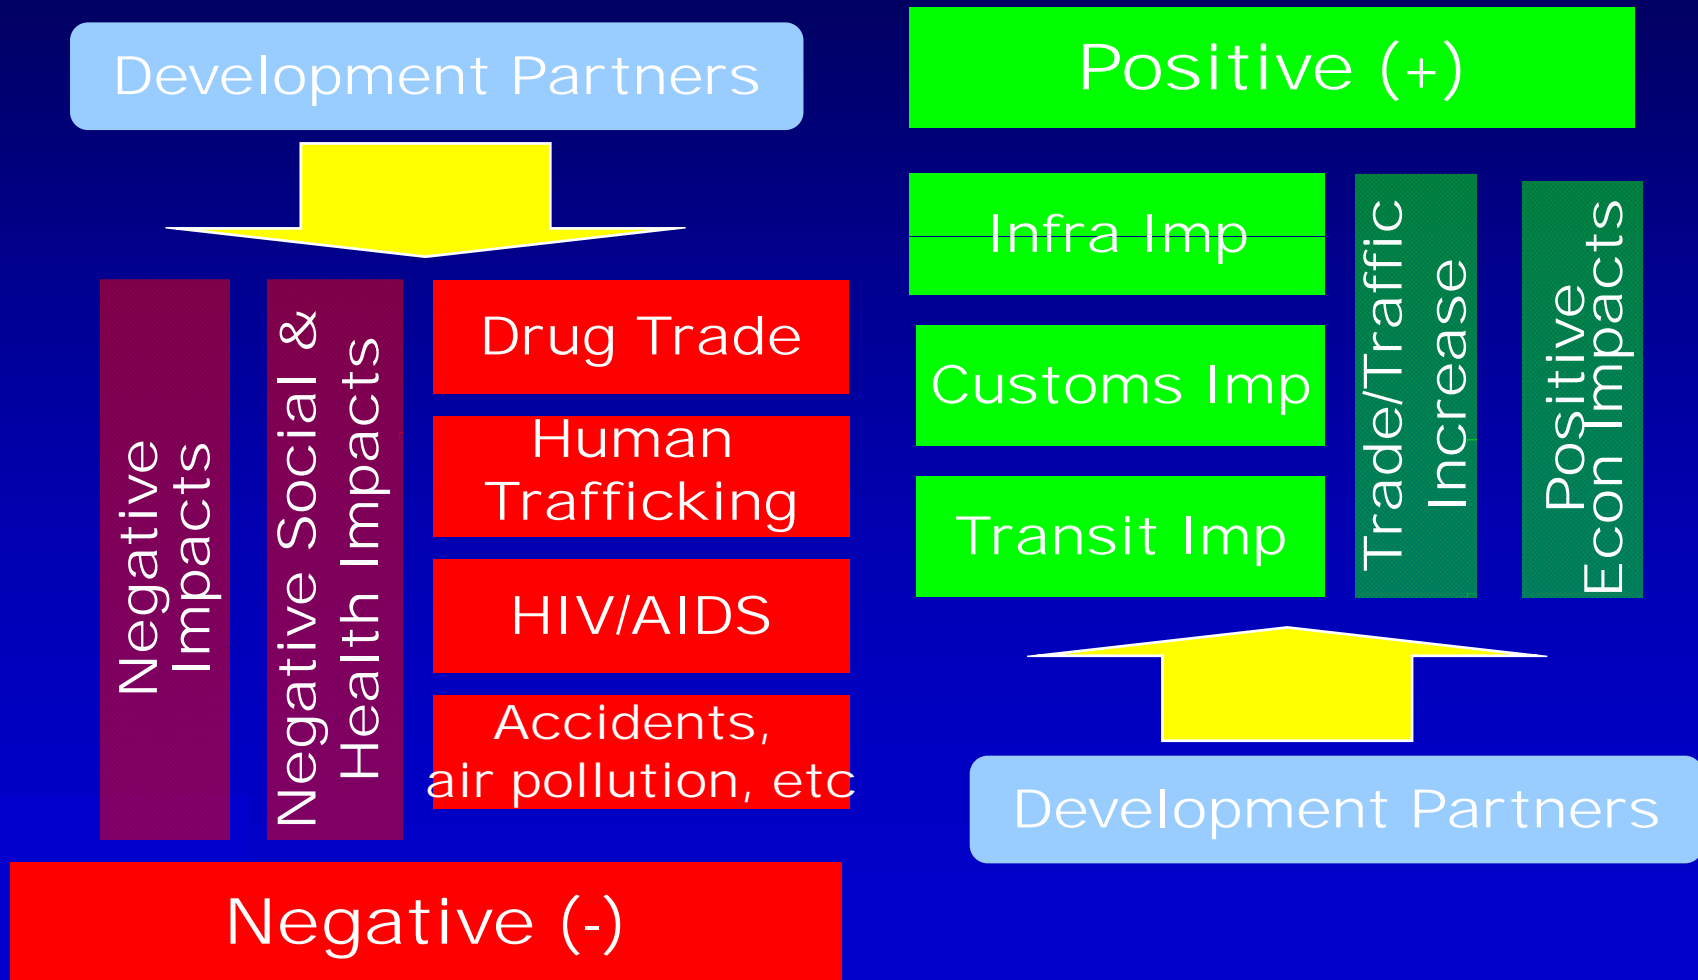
Development Partners

Negative Impacts

Negative Social & Health Impacts

Drug Trade

Human Trafficking

HIV/AIDS

Accidents, air pollution, etc

Negative (-)

Positive (+)

Infra Imp

Customs Imp

Transit Imp

Trade/Traffic Increase

Positive Econ Impacts

Development Partners